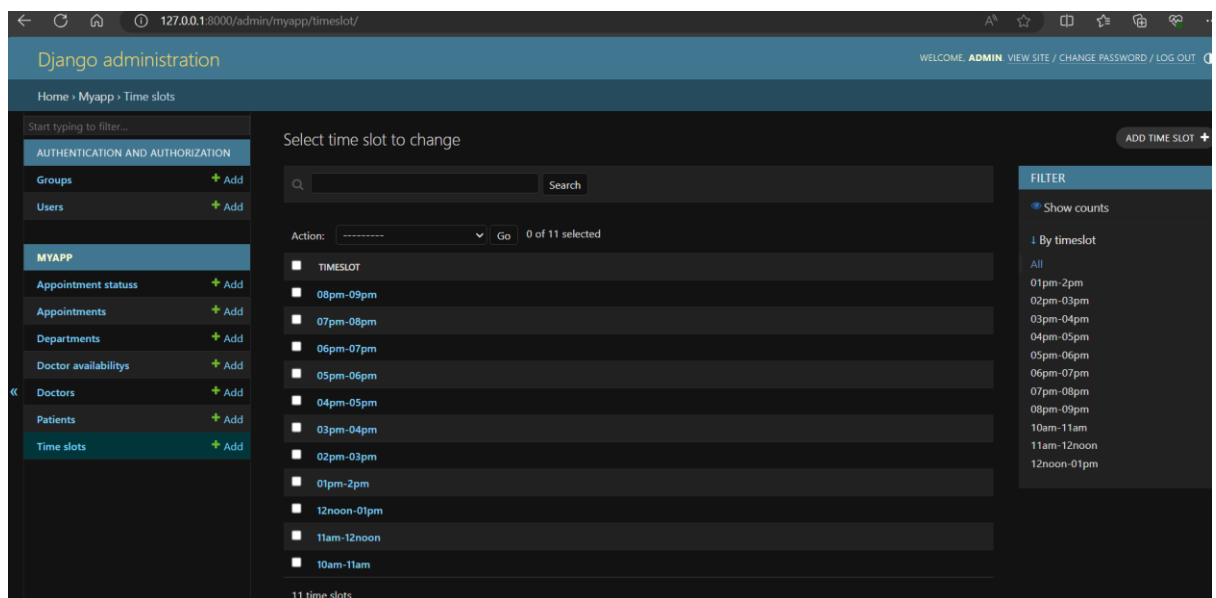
127.0.0.1:8000/admin/myapp/timeslot/

Django administration

WELCOME, ADMIN. VIEW SITE / CHANGE PASSWORD / LOG OUT

Home › Myapp › Time slots

Start typing to filter...

AUTHENTICATION AND AUTHORIZATION

Groups + Add
Users + Add

MYAPP

Appointment statuss + Add
Appointments + Add
Departments + Add
Doctor availabilitys + Add
Doctors + Add
Patients + Add
Time slots + Add

«

Select time slot to change

ADD TIME SLOT +

Search

Action: --------- Go 0 of 11 selected

TIMESLOT
08pm-09pm
07pm-08pm
06pm-07pm
05pm-06pm
04pm-05pm
03pm-04pm
02pm-03pm
01pm-2pm
12noon-01pm
11am-12noon
10am-11am

11 time slots

FILTER

Show counts

↓ By timeslot

All
01pm-2pm
02pm-03pm
03pm-04pm
04pm-05pm
05pm-06pm
06pm-07pm
07pm-08pm
08pm-09pm
10am-11am
11am-12noon
12noon-01pm